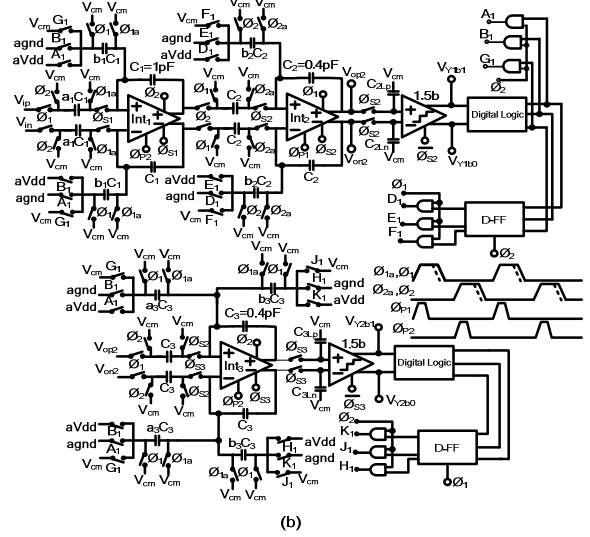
$V_{cm}$ $G_1$ $V_{cm}$ $V_{cm}$ agnd $B_1$ $Ø_1$ $Ø_{1a}$ aVdd $A_1$ $b_1C_1$ $V_{cm}$ $C_1$=1pF $Ø_2$ $V_{ip}$ $a_1C_1$ $Ø_{1a}$ $Ø_1$ $V_{in}$ $Ø_{S1}$ $Ø_2$ $a_1C_1$ $Ø_{1a}$ $Int_1$ $Ø_{P2}$ $Ø_{S1}$ $C_1$ aVdd $B_1$ $b_1C_1$ agnd $A_1$ $V_{cm}$ $G_1$ $Ø_1$ $Ø_{1a}$ $V_{cm}$ $V_{cm}$

$V_{cm}$ $V_{cm}$ $F_1$ $Ø_1$ $Ø_{2a}$ agnd $E_1$ aVdd $D_1$ $b_2C_2$ $C_2$=0.4pF $Ø_2$ $C_2$ $Ø_{2a}$ $Ø_1$ $Ø_{S2}$ $Int_2$ $Ø_1$ $C_2$ $Ø_{2a}$ $Ø_{S2}$ $Ø_{P1}$ $Ø_{S2}$ $C_2$ aVdd $E_1$ $b_2C_2$ agnd $D_1$ $Ø_2$ $Ø_{2a}$ $V_{cm}$ $F_1$ $V_{cm}$ $V_{cm}$

$V_{op2}$ $V_{cm}$ $C_{2Lp}$ $Ø_{S2}$ 1.5b $V_{Y1b1}$ $Ø_{S2}$ $C_{2Ln}$ $V_{on2}$ $V_{cm}$ $Ø_{S2}$ $V_{Y1b0}$ Digital Logic $A_1$ $B_1$ $G_1$ $Ø_2$ $Ø_1$ $D_1$ $E_1$ $F_1$ D-FF $Ø_2$

$V_{cm}$ $G_1$ $V_{cm}$ $V_{cm}$ agnd $B_1$ $Ø_1$ $Ø_{1a}$ aVdd $A_1$ $a_3C_3$ $V_{cm}$ $V_{cm}$ $Ø_{1a}$ $Ø_1$ $J_1$ $V_{cm}$ $b_3C_3$ $K_1$ aVdd $C_3$=0.4pF $Ø_2$ $V_{cm}$ $V_{op2}$ $C_3$ $Ø_{S2}$ $Ø_1$ $Ø_{S3}$ $V_{on2}$ $Ø_1$ $C_3$ $Ø_{S3}$ $Ø_2$ $Ø_{S2}$ $Int_3$ $Ø_{P2}$ $Ø_{S3}$ $C_3$ $V_{cm}$ $C_{3Lp}$ $Ø_{S3}$ $V_{Y2b1}$ 1.5b $Ø_{S3}$ $C_{3Ln}$ $V_{cm}$ $Ø_{S3}$ $V_{Y2b0}$ Digital Logic $Ø_{S2}$ $Ø_1$ $K_1$ $J_1$ $H_1$ D-FF $Ø_1$

aVdd $B_1$ $a_3C_3$ agnd $A_1$ $V_{cm}$ $G_1$ $Ø_1$ $Ø_{1a}$ $V_{cm}$ $V_{cm}$ $b_3C_3$ aVdd $H_1$ agnd $K_1$ $Ø_{1a}$ $Ø_1$ $J_1$ $V_{cm}$ $V_{cm}$ $V_{cm}$

$Ø_{1a}$,$Ø_1$ $Ø_{2a}$,$Ø_2$ $Ø_{P1}$ $Ø_{P2}$

(b)